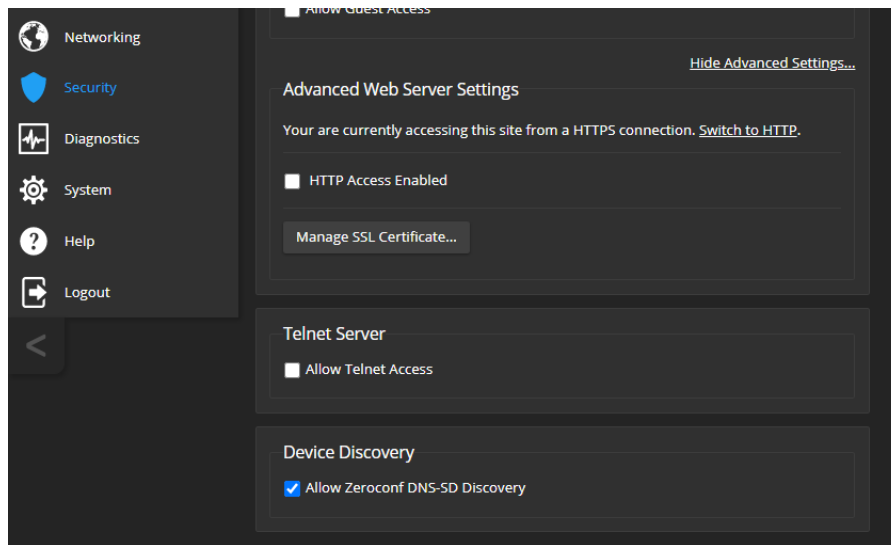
Networking
Security
Diagnostics
System
Help
Logout
<

Allow Guest Access

Hide Advanced Settings...

Advanced Web Server Settings

Your are currently accessing this site from a HTTPS connection. Switch to HTTP.

HTTP Access Enabled

Manage SSL Certificate...

Telnet Server

Allow Telnet Access

Device Discovery

Allow Zeroconf DNS-SD Discovery